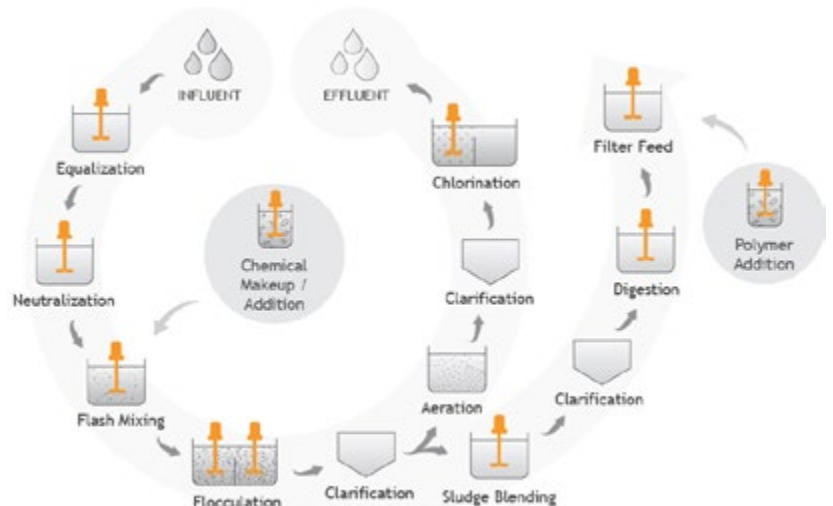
INFLUENT

EFFLUENT

Equalization

Neutralization

Chemical Makeup / Addition

Flash Mixing

Flocculation

Clarification

Aeration

Clarification

Chlorination

Sludge Blending

Clarification

Digestion

Filter Feed

Polymer Addition